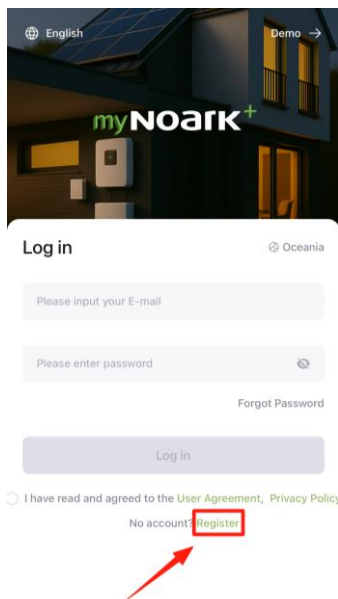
English

Demo →

myNOARK+

Log in

Oceania

Please input your E-mail

Please enter password

Forgot Password

Log in

I have read and agreed to the User Agreement, Privacy Policy

No account? Register